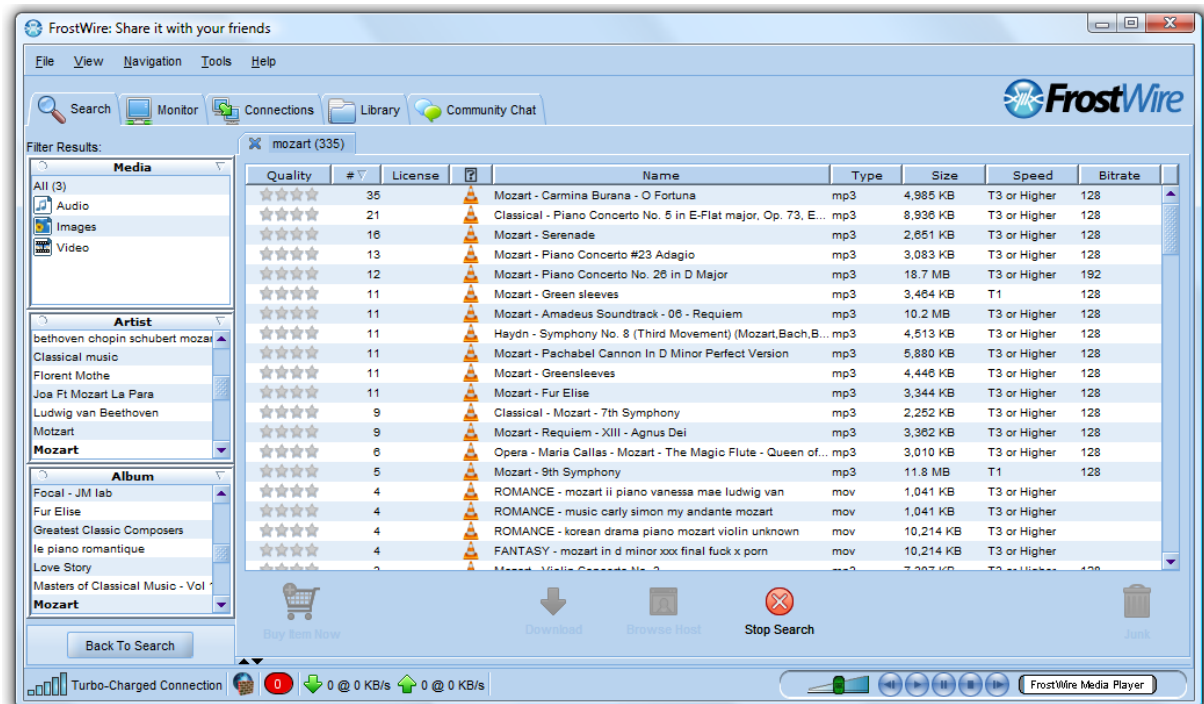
FrostWire: Share it with your friends

File View Navigation Tools Help

Search Monitor Connections Library Community Chat

FrostWire

Filter Results:

mozart (335)

Media
All (3)
Audio
Images
Video

Artist
bethoven chopin schubert mozar
Classical music
Florent Mothe
Joa Ft Mozart La Para
Ludwig van Beethoven
Motzart
Mozart

Album
Focal - JM lab
Fur Elise
Greatest Classic Composers
le piano romantique
Love Story
Masters of Classical Music - Vol 1
Mozart

Back To Search

| Quality | # | License | ? | Name | Type | Size | Speed | Bitrate |
|---|---|---|---|---|---|---|---|---|
| | 35 | | | Mozart - Carmina Burana - O Fortuna | mp3 | 4,985 KB | T3 or Higher | 128 |
| | 21 | | | Classical - Piano Concerto No. 5 in E-Flat major, Op. 73, E... | mp3 | 8,936 KB | T3 or Higher | 128 |
| | 16 | | | Mozart - Serenade | mp3 | 2,651 KB | T3 or Higher | 128 |
| | 13 | | | Mozart - Piano Concerto #23 Adagio | mp3 | 3,083 KB | T3 or Higher | 128 |
| | 12 | | | Mozart - Piano Concerto No. 26 in D Major | mp3 | 18.7 MB | T3 or Higher | 192 |
| | 11 | | | Mozart - Green sleeves | mp3 | 3,464 KB | T1 | 128 |
| | 11 | | | Mozart - Amadeus Soundtrack - 06 - Requiem | mp3 | 10.2 MB | T3 or Higher | 128 |
| | 11 | | | Haydn - Symphony No. 8 (Third Movement) (Mozart,Bach,B... | mp3 | 4,513 KB | T3 or Higher | 128 |
| | 11 | | | Mozart - Pachabel Cannon In D Minor Perfect Version | mp3 | 5,880 KB | T3 or Higher | 128 |
| | 11 | | | Mozart - Greensleeves | mp3 | 4,446 KB | T3 or Higher | 128 |
| | 11 | | | Mozart - Fur Elise | mp3 | 3,344 KB | T3 or Higher | 128 |
| | 9 | | | Classical - Mozart - 7th Symphony | mp3 | 2,252 KB | T3 or Higher | 128 |
| | 9 | | | Mozart - Requiem - XIII - Agnus Dei | mp3 | 3,362 KB | T3 or Higher | 128 |
| | 6 | | | Opera - Maria Callas - Mozart - The Magic Flute - Queen of... | mp3 | 3,010 KB | T3 or Higher | 128 |
| | 5 | | | Mozart - 9th Symphony | mp3 | 11.8 MB | T1 | 128 |
| | 4 | | | ROMANCE - mozart ii piano vanessa mae ludwig van | mov | 1,041 KB | T3 or Higher | |
| | 4 | | | ROMANCE - music carly simon my andante mozart | mov | 1,041 KB | T3 or Higher | |
| | 4 | | | ROMANCE - korean drama piano mozart violin unknown | mov | 10,214 KB | T3 or Higher | |
| | 4 | | | FANTASY - mozart in d minor xxx final fuck x porn | mov | 10,214 KB | T3 or Higher | |

Buy Item Now Download Browse Host Stop Search Junk

Turbo-Charged Connection 0 0 @ 0 KB/s 0 @ 0 KB/s FrostWire Media Player